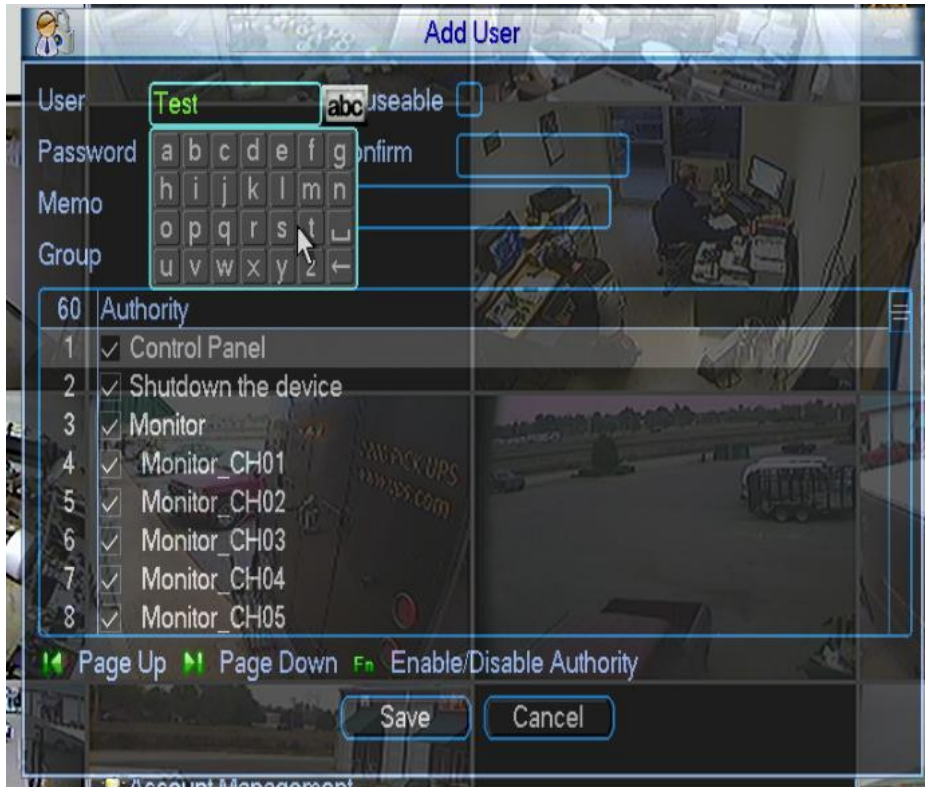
Add User

User Test abc useable

Password a b c d e f g onfirm

h i j k l m n

Memo

o p q r s t ⎵

Group

u v w x y z ←

| 60 | Authority |
|---|---|
| 1 | ✓ Control Panel |
| 2 | ✓ Shutdown the device |
| 3 | ✓ Monitor |
| 4 | ✓ Monitor_CH01 |
| 5 | ✓ Monitor_CH02 |
| 6 | ✓ Monitor_CH03 |
| 7 | ✓ Monitor_CH04 |
| 8 | ✓ Monitor_CH05 |

Page Up Page Down Fn Enable/Disable Authority

Save Cancel

Account Management